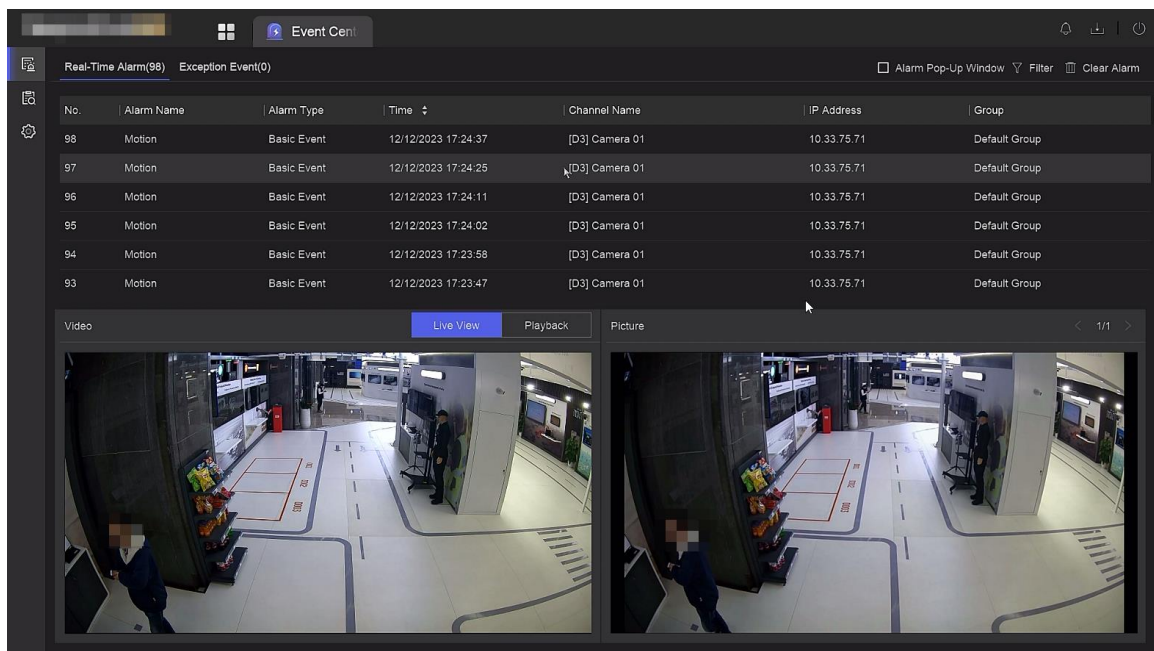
Event Cent

Real-Time Alarm(98) Exception Event(0)

Alarm Pop-Up Window Filter Clear Alarm

| No. | Alarm Name | Alarm Type | Time | Channel Name | IP Address | Group |
|---|---|---|---|---|---|---|
| 98 | Motion | Basic Event | 12/12/2023 17:24:37 | [D3] Camera 01 | 10.33.75.71 | Default Group |
| 97 | Motion | Basic Event | 12/12/2023 17:24:25 | [D3] Camera 01 | 10.33.75.71 | Default Group |
| 96 | Motion | Basic Event | 12/12/2023 17:24:11 | [D3] Camera 01 | 10.33.75.71 | Default Group |
| 95 | Motion | Basic Event | 12/12/2023 17:24:02 | [D3] Camera 01 | 10.33.75.71 | Default Group |
| 94 | Motion | Basic Event | 12/12/2023 17:23:58 | [D3] Camera 01 | 10.33.75.71 | Default Group |
| 93 | Motion | Basic Event | 12/12/2023 17:23:47 | [D3] Camera 01 | 10.33.75.71 | Default Group |

Video Live View Playback

Picture 1/1